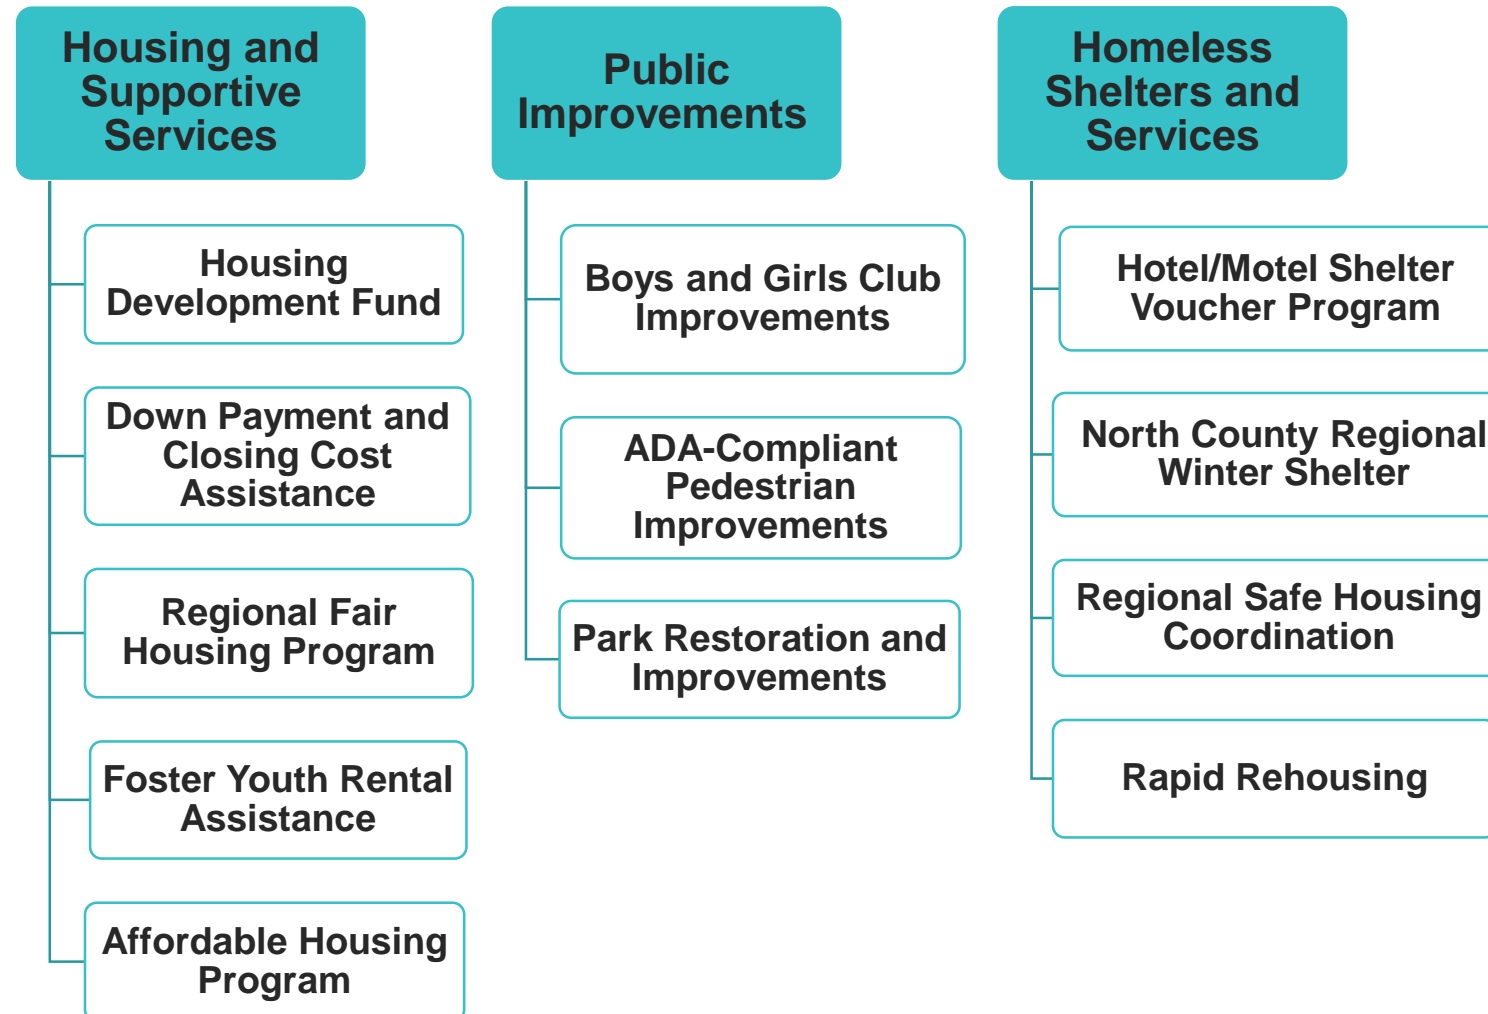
Housing and Supportive Services

Housing Development Fund

Down Payment and Closing Cost Assistance

Regional Fair Housing Program

Foster Youth Rental Assistance

Affordable Housing Program

Public Improvements

Boys and Girls Club Improvements

ADA-Compliant Pedestrian Improvements

Park Restoration and Improvements

Homeless Shelters and Services

Hotel/Motel Shelter Voucher Program

North County Regional Winter Shelter

Regional Safe Housing Coordination

Rapid Rehousing